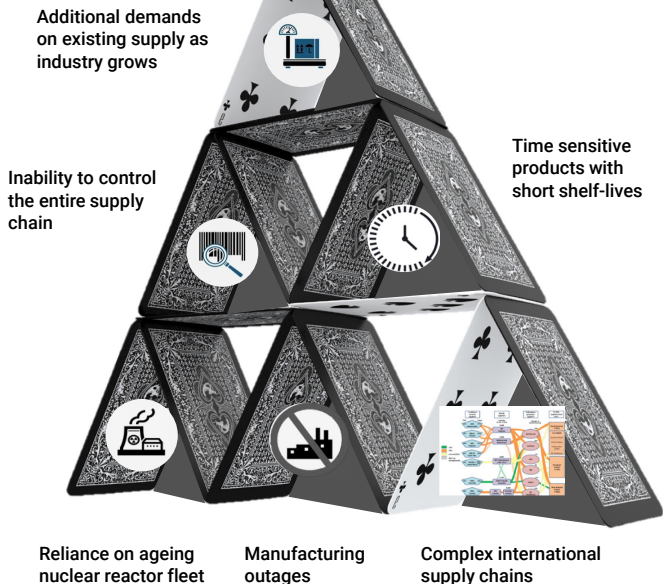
Additional demands on existing supply as industry grows

Time sensitive products with short shelf-lives

Inability to control the entire supply chain

Reliance on ageing nuclear reactor fleet

Manufacturing outages

Complex international supply chains